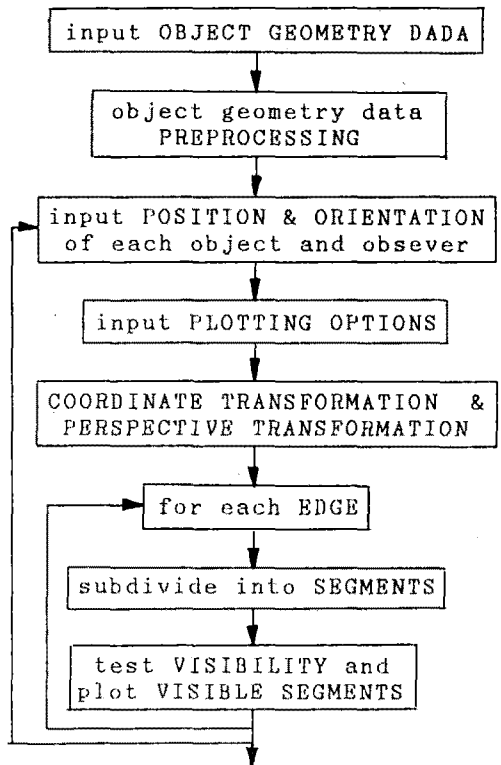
input OBJECT GEOMETRY DADA

object geometry data PREPROCESSING

input POSITION & ORIENTATION of each object and obsever

input PLOTTING OPTIONS

COORDINATE TRANSFORMATION & PERSPECTIVE TRANSFORMATION

for each EDGE

subdivide into SEGMENTS

test VISIBILITY and plot VISIBLE SEGMENTS